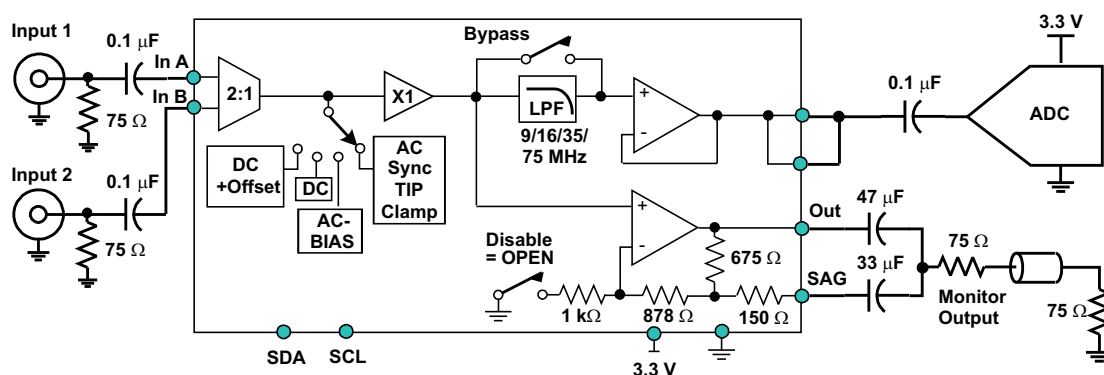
Input 1

0.1 μF

In A

In B

75 Ω

Input 2

0.1 μF

75 Ω

2:1

X1

Bypass

LPF

9/16/35/
75 MHz

+

-

3.3 V

0.1 μF

ADC

DC
+Offset

DC

AC-
BIAS

AC
Sync
TIP
Clamp

+

-

Out

47 μF

Disable
= OPEN

675 Ω

SAG

33 μF

75 Ω

Monitor
Output

75 Ω

1 kΩ

878 Ω

150 Ω

SDA

SCL

3.3 V